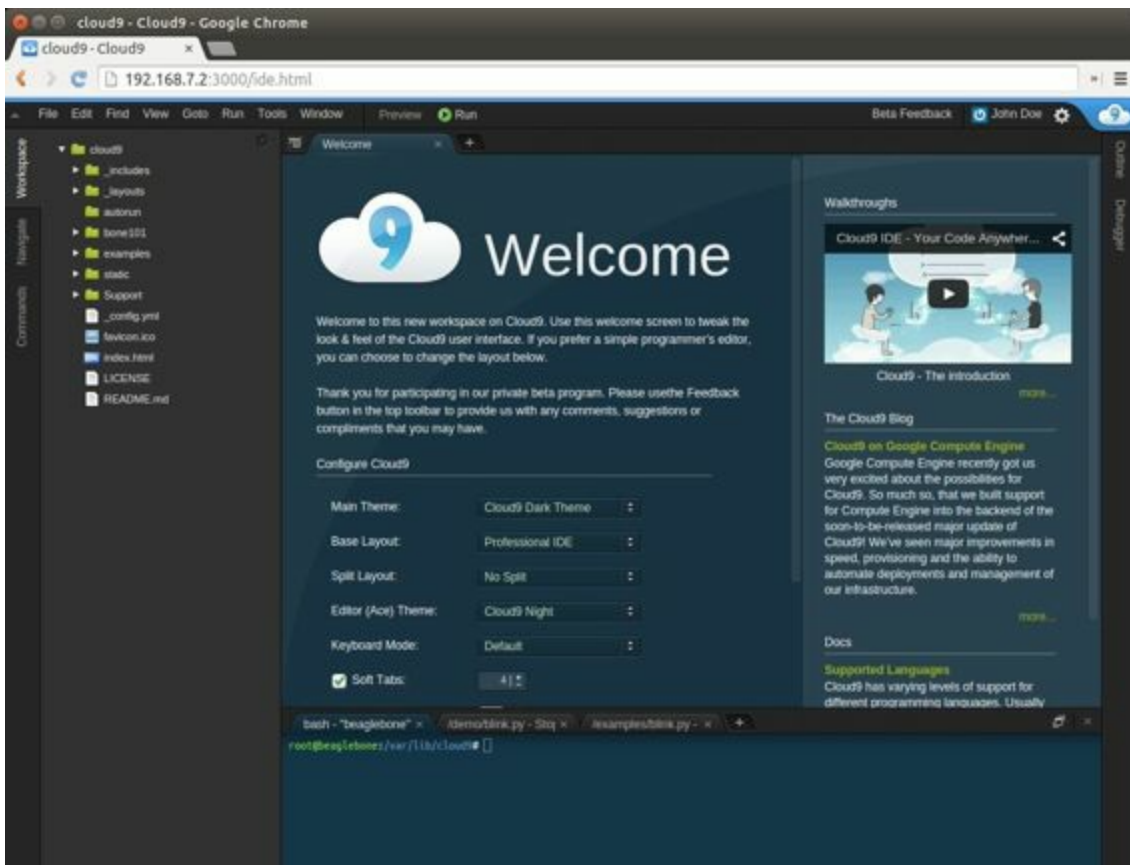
cloud9 - Cloud9 - Google Chrome

cloud9 - Cloud9 ×

192.168.7.2:3000/ide.html

File Edit Find View Goto Run Tools Window Preview Run Beta Feedback John Doe

Workspace Navigate Commands

cloud9
_includes
_layouts
autorun
bone101
examples
static
Support
_config.yml
favicon.ico
index.html
LICENSE
README.md

Welcome × +

Welcome

Welcome to this new workspace on Cloud9. Use this welcome screen to tweak the look & feel of the Cloud9 user interface. If you prefer a simple programmer's editor, you can choose to change the layout below.

Thank you for participating in our private beta program. Please usethe Feedback button in the top toolbar to provide us with any comments, suggestions or compliments that you may have.

Configure Cloud9

Main Theme: Cloud9 Dark Theme

Base Layout: Professional IDE

Split Layout: No Split

Editor (Ace) Theme: Cloud9 Night

Keyboard Mode: Default

Soft Tabs: 4

Walkthroughs

Cloud9 IDE - Your Code Anywher...

Cloud9 - The introduction

more...

The Cloud9 Blog

Cloud9 on Google Compute Engine

Google Compute Engine recently got us very excited about the possibilities for Cloud9. So much so, that we built support for Compute Engine into the backend of the soon-to-be-released major update of Cloud9! We've seen major improvements in speed, provisioning and the ability to automate deployments and management of our infrastructure.

more...

Docs

Supported Languages

Cloud9 has varying levels of support for different programming languages. Usually

Outline Debugger

bash - "beaglebone" × /demo/blink.py - Stq × /examples/blink.py - × +

root@beaglebone:/var/lib/cloud9#